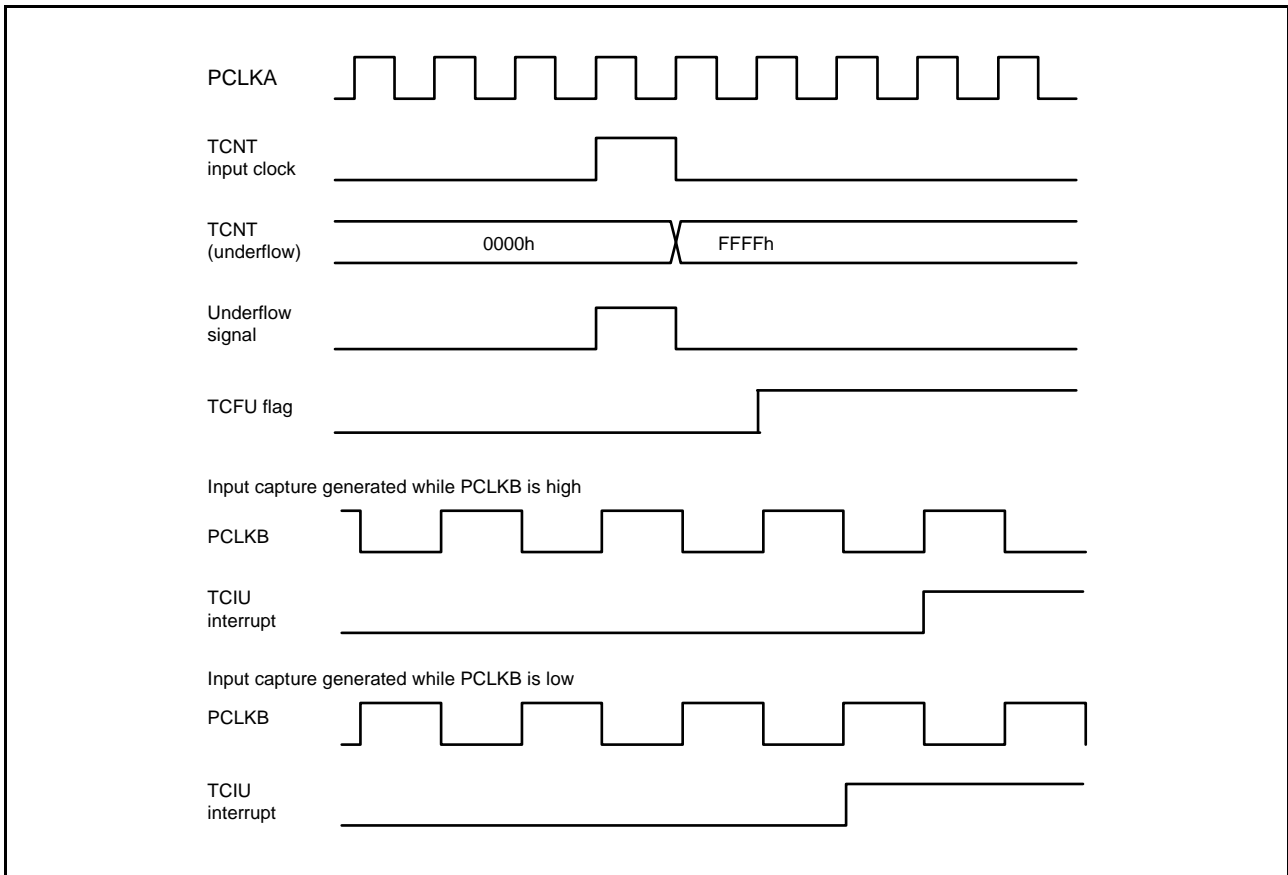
PCLKA

TCNT input clock

TCNT (underflow)

0000h

FFFFh

Underflow signal

TCFU flag

Input capture generated while PCLKB is high

PCLKB

TCIU interrupt

Input capture generated while PCLKB is low

PCLKB

TCIU interrupt